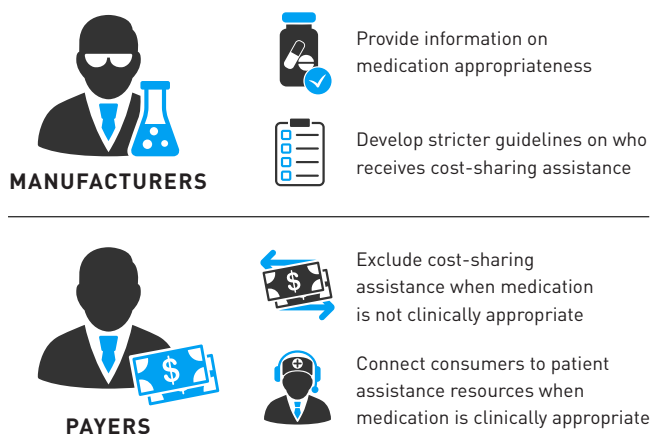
MANUFACTURERS

Provide information on medication appropriateness

Develop stricter guidelines on who receives cost-sharing assistance

PAYERS

Exclude cost-sharing assistance when medication is not clinically appropriate

Connect consumers to patient assistance resources when medication is clinically appropriate